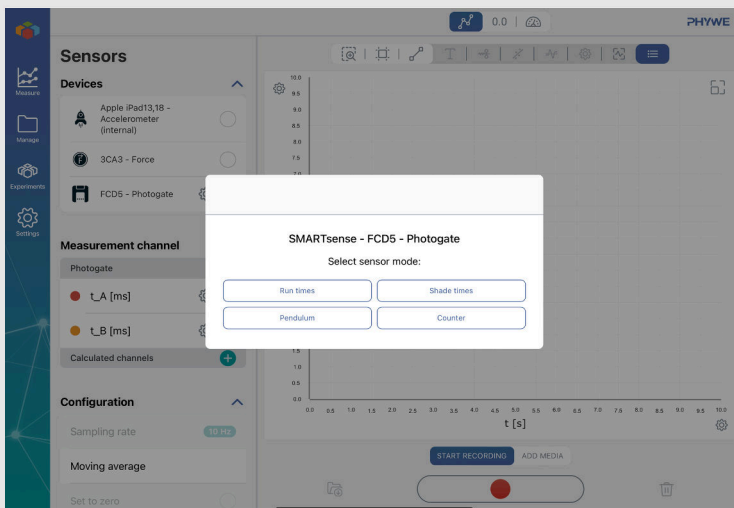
0.0

PHYWE

Measure

Manage

Experiments

Settings

Sensors

Devices

Apple iPad13,18 - Accelerometer (internal)

3CA3 - Force

FCD5 - Photogate

Measurement channel

Photogate

t_A [ms]

t_B [ms]

Calculated channels

Configuration

Sampling rate

10 Hz

Moving average

Set to zero

10.0
9.5
9.0
8.5
8.0
7.5
7.0

1.5
1.0
0.5
0.0

0.0 0.5 1.0 1.5 2.0 2.5 3.0 3.5 4.0 4.5 5.0 5.5 6.0 6.5 7.0 7.5 8.0 8.5 9.0 9.5 10.0

t [s]

SMARTsense - FCD5 - Photogate

Select sensor mode:

Run times

Shade times

Pendulum

Counter

START RECORDING

ADD MEDIA